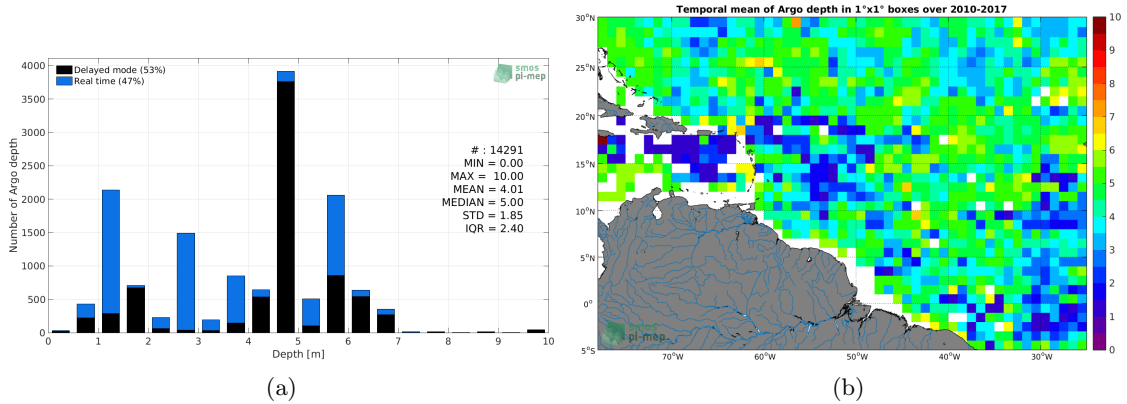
Delayed mode (53%)
Real time (47%)

smos
pi-mep

4000
3500
3000
2500
2000
1500
1000
500
0

Number of Argo depth

# : 14291
MIN = 0.00
MAX = 10.00
MEAN = 4.01
MEDIAN = 5.00
STD = 1.85
IQR = 2.40

0 1 2 3 4 5 6 7 8 9 10
Depth [m]

(a)

Temporal mean of Argo depth in 1°x1° boxes over 2010-2017

30°N
25°N
20°N
15°N
10°N
5°N
0°
5°S

70°W 60°W 50°W 40°W 30°W

pi-mep

10
9
8
7
6
5
4
3
2
1
0

(b)